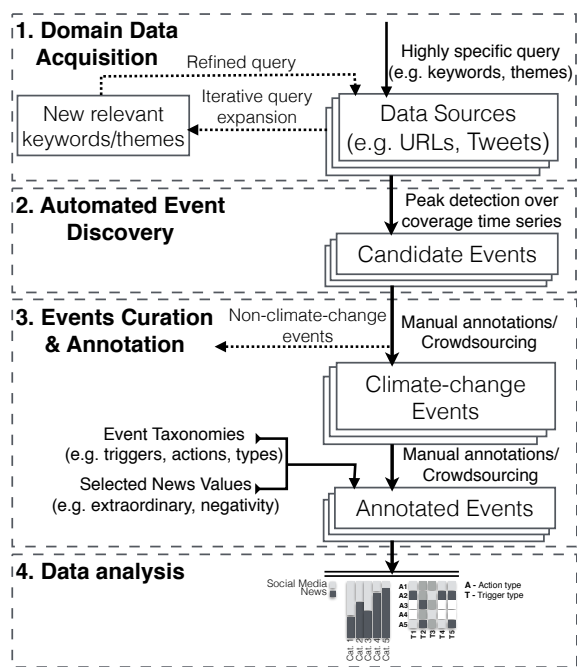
1. Domain Data Acquisition

Refined query

Highly specific query (e.g. keywords, themes)

Iterative query expansion

New relevant keywords/themes

Data Sources (e.g. URLs, Tweets)

2. Automated Event Discovery

Peak detection over coverage time series

Candidate Events

3. Events Curation & Annotation

Non-climate-change events

Manual annotations/ Crowdsourcing

Climate-change Events

Event Taxonomies (e.g. triggers, actions, types)

Selected News Values (e.g. extraordinary, negativity)

Manual annotations/ Crowdsourcing

Annotated Events

4. Data analysis

Social Media
News

Cat. 1
Cat. 2
Cat. 3
Cat. 4
Cat. 5

A1
A2
A3
A4
A5

T1
T2
T3
T4
T5

A - Action type
T - Trigger type